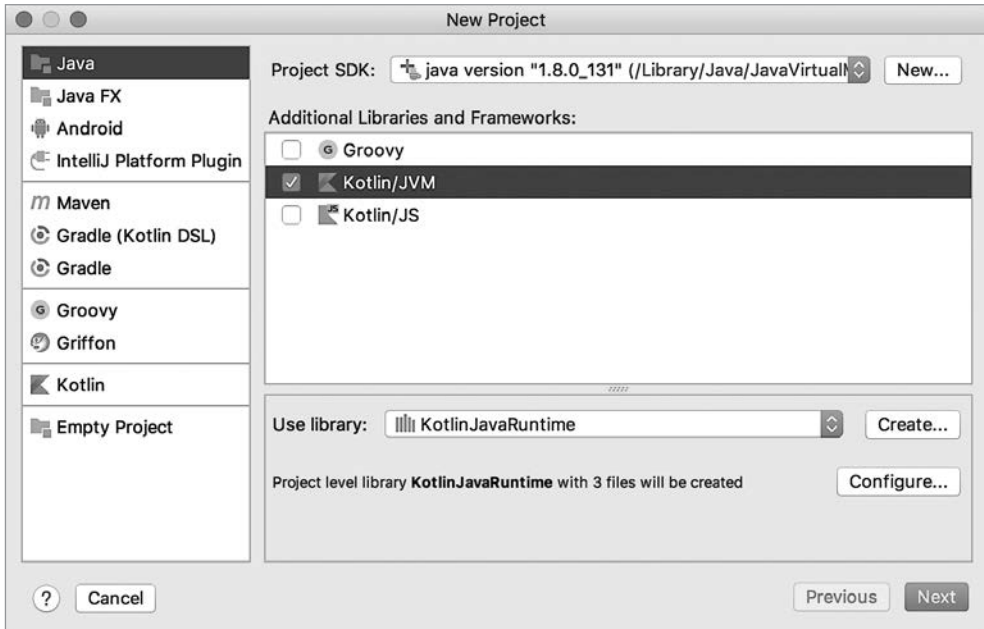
New Project

Java
Java FX
Android
IntelliJ Platform Plugin
Maven
Gradle (Kotlin DSL)
Gradle
Groovy
Griffon
Kotlin
Empty Project

Project SDK: java version "1.8.0_131" (/Library/Java/JavaVirtualM

New...

Additional Libraries and Frameworks:

Groovy
Kotlin/JVM
Kotlin/JS

Use library: KotlinJavaRuntime

Create...

Project level library **KotlinJavaRuntime** with 3 files will be created

Configure...

?

Cancel

Previous

Next